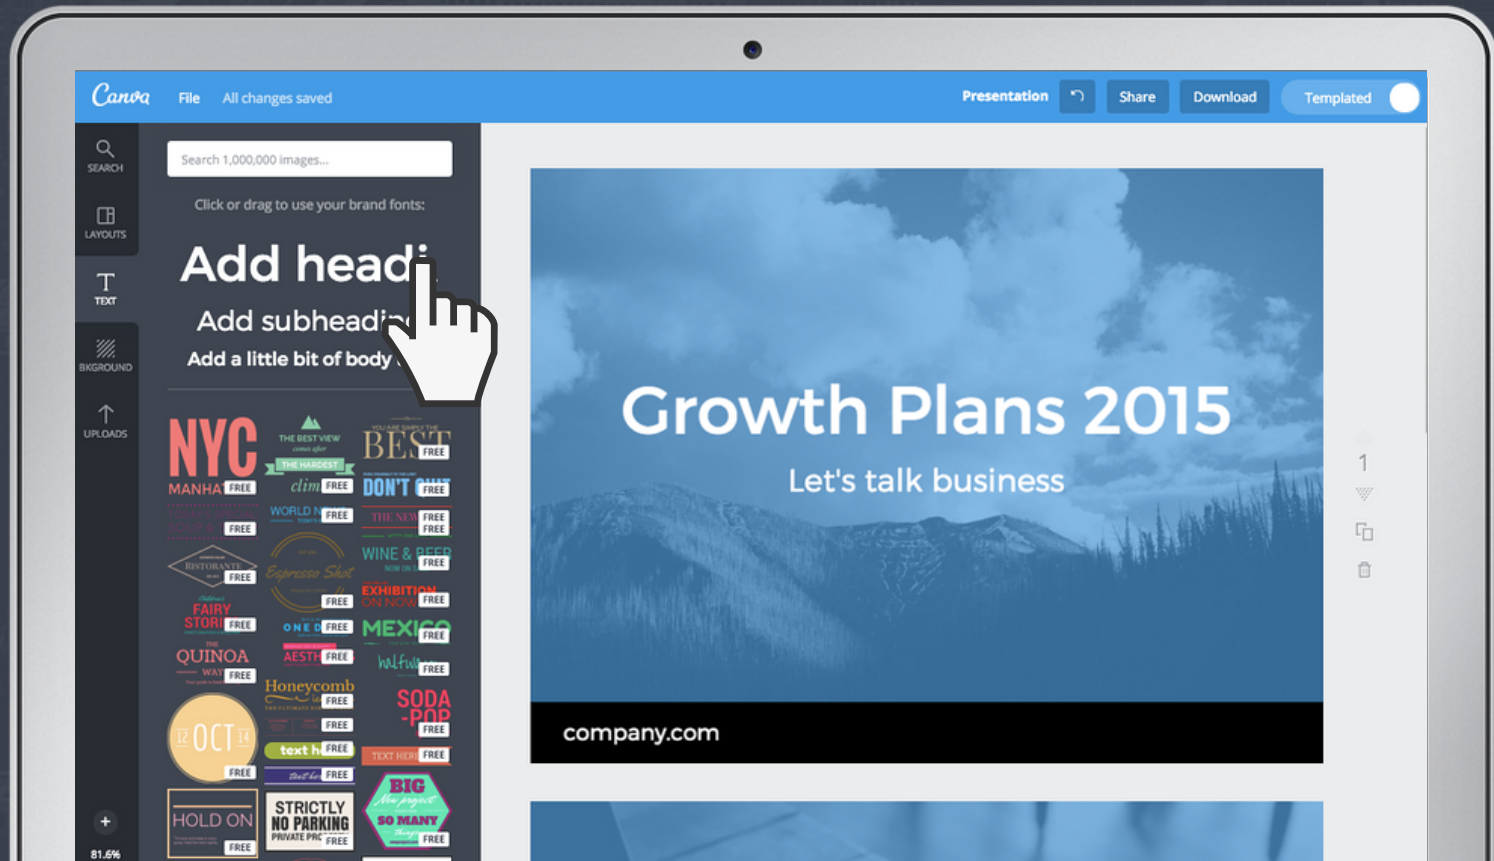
Canva File All changes saved

Presentation Share Download Templated

SEARCH

LAYOUTS

TEXT

BKGROUND

UPLOADS

Search 1,000,000 images...

Click or drag to use your brand fonts:

Add headi

Add subheadi

Add a little bit of body

NYC MANHA FREE

THE BEST VIEW THE HARDEST clim FREE

BEST FREE

DON'T FREE

FREE

WORLD N FREE

THE NEW FREE FREE

RISTORANTE FREE

Espresso Shot FREE

WINE & BEER FREE

FAIRY STORI FREE

ONE D FREE

EXHIBITION ON NOW FREE

MEXICO FREE

QUINOA WAY FREE

AESTH FREE

halfw FREE

Honeycomb FREE

FREE

SODA -POP FREE

12 OCT 14 FREE

text h FREE

FREE

TEXT HERE FREE

HOLD ON FREE

STRICTLY NO PARKING PRIVATE PRO FREE

BIG SO MANY FREE

81.6%

Growth Plans 2015

Let's talk business

company.com

1